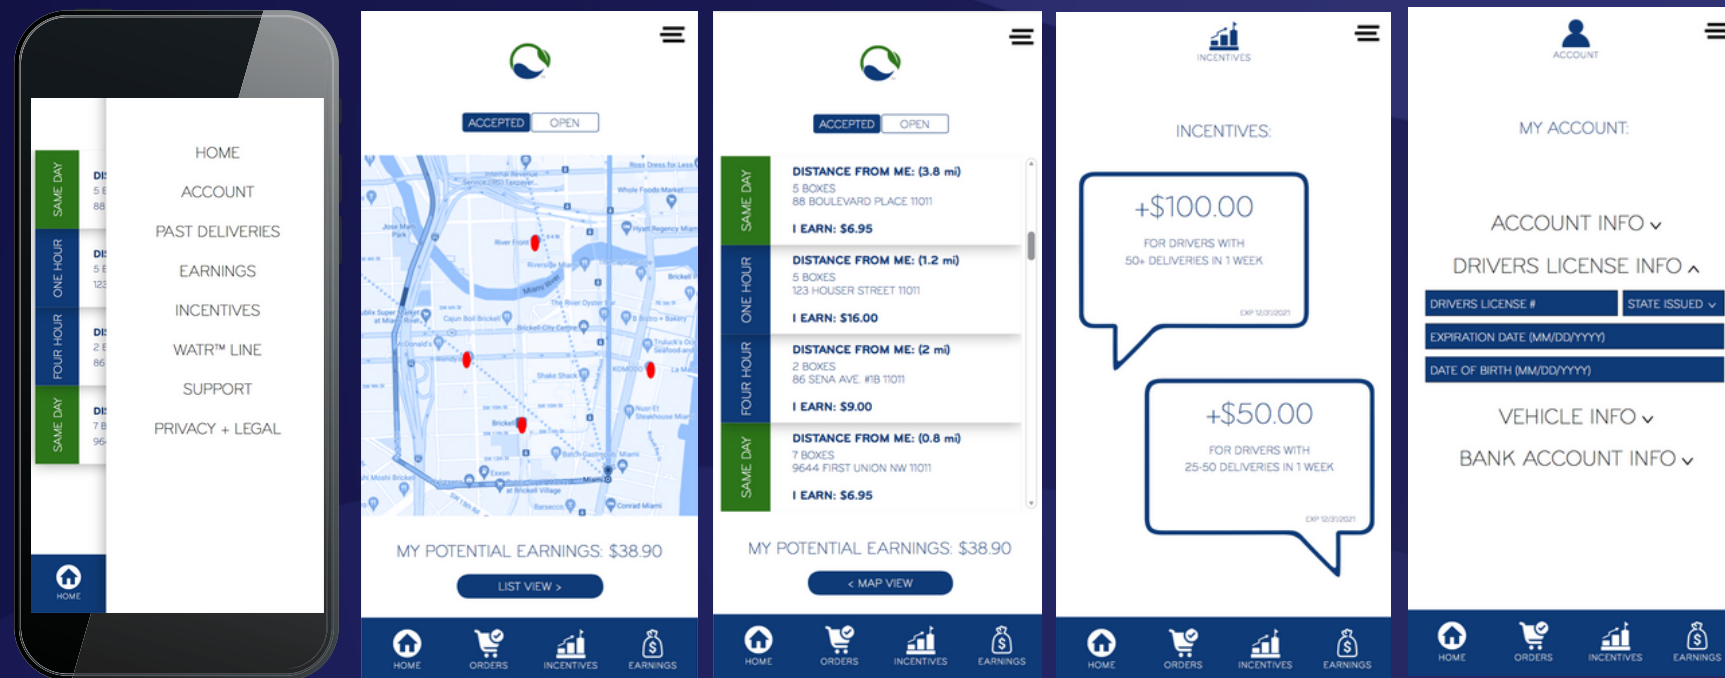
SAME DAY
ONE HOUR
FOUR HOUR
SAME DAY

HOME
ACCOUNT
PAST DELIVERIES
EARNINGS
INCENTIVES
WATR™ LINE
SUPPORT
PRIVACY + LEGAL

HOME

ACCEPTED OPEN

MY POTENTIAL EARNINGS: $38.90

LIST VIEW >

HOME ORDERS INCENTIVES EARNINGS

ACCEPTED OPEN

SAME DAY
DISTANCE FROM ME: (3.8 mi)
5 BOXES
88 BOULEVARD PLACE 11011
I EARN: $6.95

ONE HOUR
DISTANCE FROM ME: (1.2 mi)
5 BOXES
123 HOUSER STREET 11011
I EARN: $16.00

FOUR HOUR
DISTANCE FROM ME: (2 mi)
2 BOXES
86 SENA AVE. #1B 11011
I EARN: $9.00

SAME DAY
DISTANCE FROM ME: (0.8 mi)
7 BOXES
9644 FIRST UNION NW 11011
I EARN: $6.95

MY POTENTIAL EARNINGS: $38.90

< MAP VIEW

HOME ORDERS INCENTIVES EARNINGS

INCENTIVES

INCENTIVES:

+$100.00
FOR DRIVERS WITH
50+ DELIVERIES IN 1 WEEK
EXP 12/31/2021

+$50.00
FOR DRIVERS WITH
25-50 DELIVERIES IN 1 WEEK
EXP 12/31/2021

HOME ORDERS INCENTIVES EARNINGS

ACCOUNT

MY ACCOUNT:

ACCOUNT INFO
DRIVERS LICENSE INFO
DRIVERS LICENSE # | STATE ISSUED
EXPIRATION DATE (MM/DD/YYYY)
DATE OF BIRTH (MM/DD/YYYY)
VEHICLE INFO
BANK ACCOUNT INFO

HOME ORDERS INCENTIVES EARNINGS